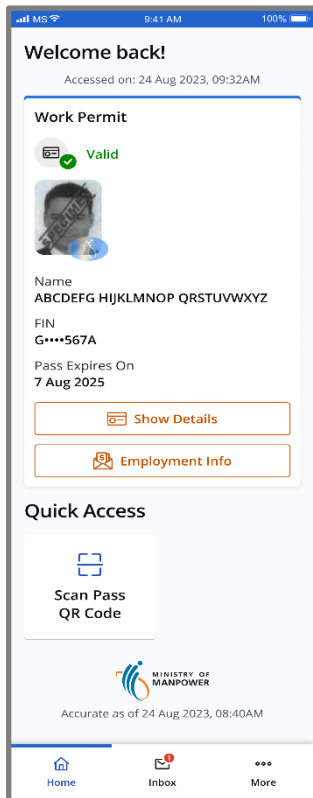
MS 9:41 AM 100%

Welcome back!

Accessed on: 24 Aug 2023, 09:32AM

Work Permit

Valid

SPECIMEN

Name
ABCDEFG HIJKLMNOP QRSTUVWXYZ

FIN
G••••567A

Pass Expires On
7 Aug 2025

Show Details

Employment Info

Quick Access

Scan Pass QR Code

MINISTRY OF MANPOWER

Accurate as of 24 Aug 2023, 08:40AM

Home

1
Inbox

More